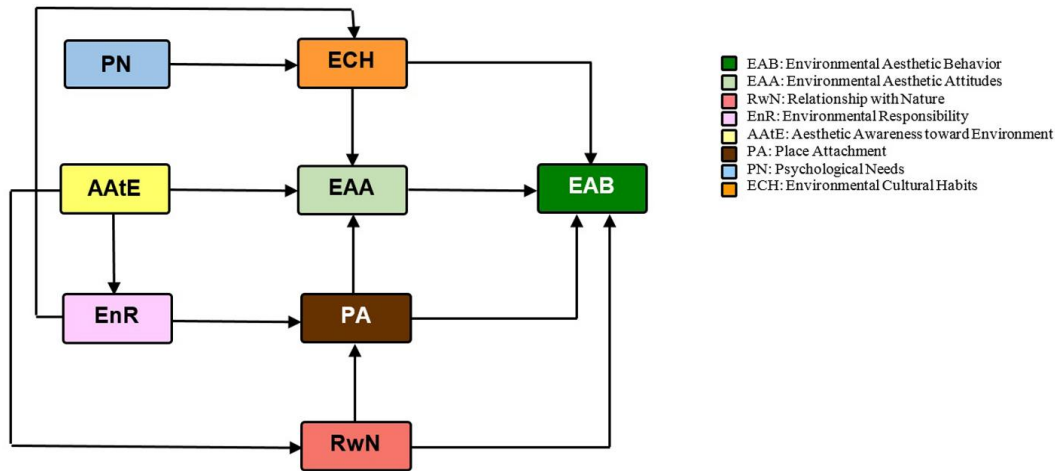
PN

ECH

AAtE

EAA

EAB

EnR

PA

RwN

EAB: Environmental Aesthetic Behavior
EAA: Environmental Aesthetic Attitudes
RwN: Relationship with Nature
EnR: Environmental Responsibility
AAtE: Aesthetic Awareness toward Environment
PA: Place Attachment
PN: Psychological Needs
ECH: Environmental Cultural Habits